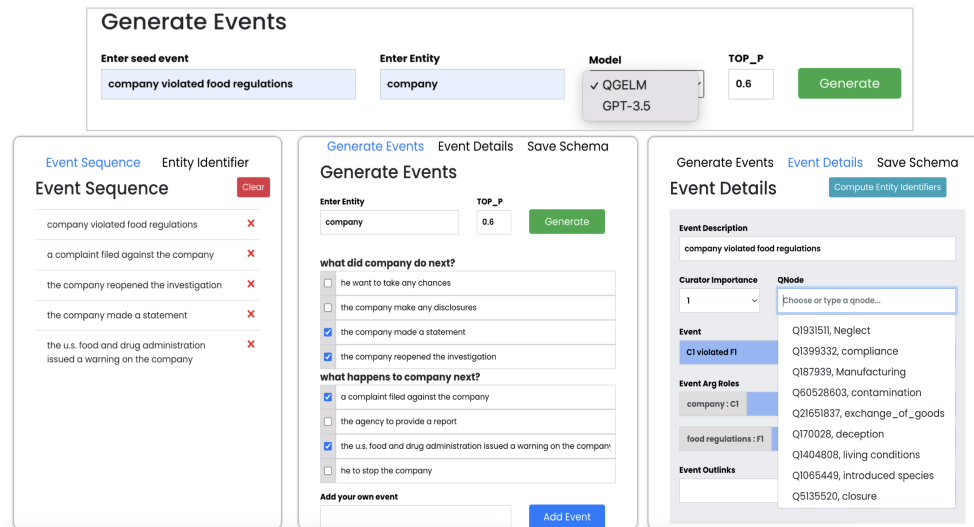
Generate Events

Enter seed event
company violated food regulations

Enter Entity
company

Model
✓ QGELM
GPT-3.5

TOP_P
0.6

Generate

Event Sequence   Entity Identifier

Event Sequence
Clear

company violated food regulations ✕
a complaint filed against the company ✕
the company reopened the investigation ✕
the company made a statement ✕
the u.s. food and drug administration issued a warning on the company ✕

Generate Events   Event Details   Save Schema

Generate Events

Enter Entity
company

TOP_P
0.6

Generate

what did company do next?
he want to take any chances
the company make any disclosures
the company made a statement
the company reopened the investigation

what happens to company next?
a complaint filed against the company
the agency to provide a report
the u.s. food and drug administration issued a warning on the company
he to stop the company

Add your own event

Add Event

Generate Events   Event Details   Save Schema

Event Details
Compute Entity Identifiers

Event Description
company violated food regulations

Curator Importance
1

QNode
Choose or type a qnode...

Q1931511, Neglect
Q1399332, compliance
Q187939, Manufacturing
Q60528603, contamination
Q21651837, exchange_of_goods
Q170028, deception
Q1404808, living conditions
Q1065449, introduced species
Q5135520, closure

Event
C1 violated F1

Event Arg Roles
company : C1
food regulations : F1

Event Outlinks